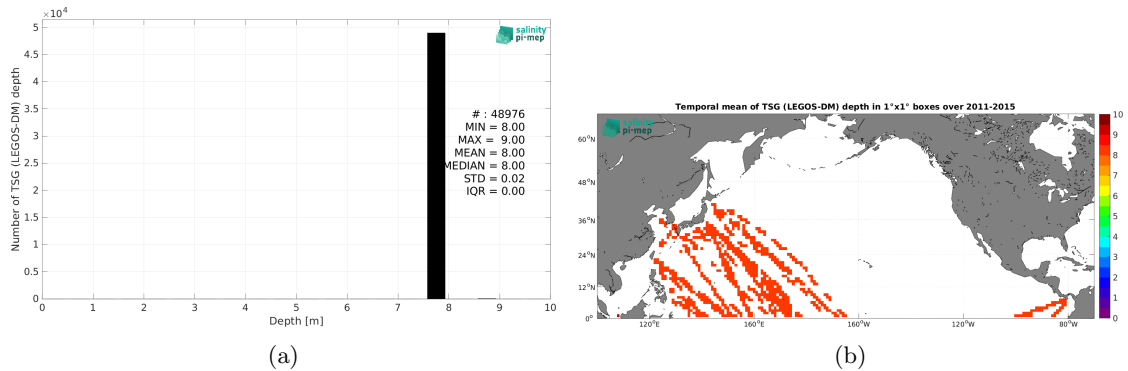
$\times 10^4$
5
4.5
4
3.5
3
2.5
2
1.5
1
0.5
0
Number of TSG (LEGOS-DM) depth
salinity pi-mep
# : 48976
MIN = 8.00
MAX = 9.00
MEAN = 8.00
MEDIAN = 8.00
STD = 0.02
IQR = 0.00
0 1 2 3 4 5 6 7 8 9 10
Depth [m]
(a)

Temporal mean of TSG (LEGOS-DM) depth in 1°x1° boxes over 2011-2015
salinity pi-mep
60°N
48°N
36°N
24°N
12°N
0°
120°E
160°E
160°W
120°W
80°W
10
9
8
7
6
5
4
3
2
1
0
(b)